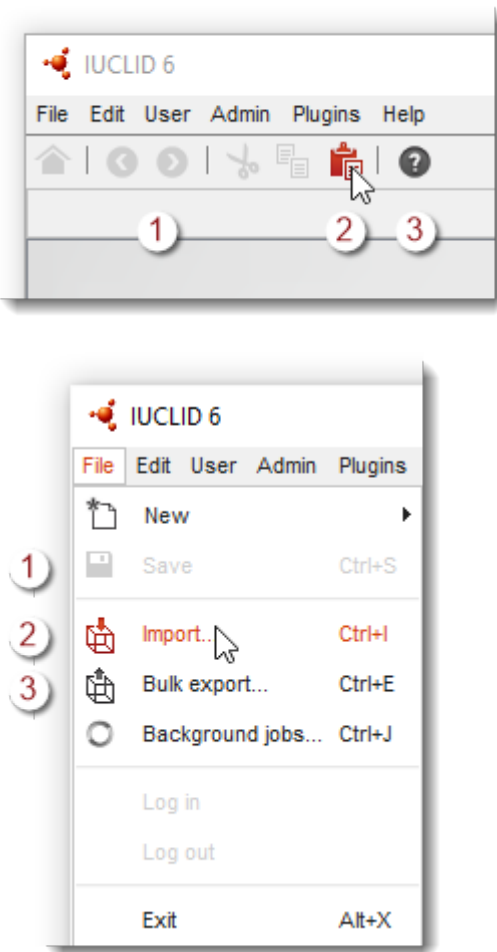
IUCLID 6

File Edit User Admin Plugins Help

1 2 3

IUCLID 6

File Edit User Admin Plugins

New

1 Save Ctrl+S

2 Import... Ctrl+I

3 Bulk export... Ctrl+E

Background jobs... Ctrl+J

Log in

Log out

Exit Alt+X